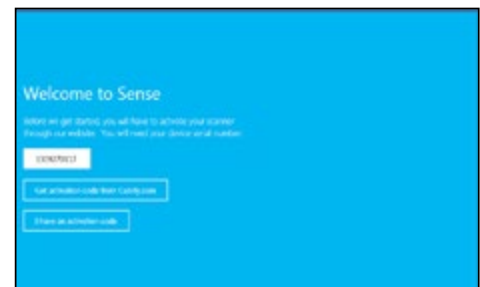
Welcome to Sense

Before we get started, you will have to activate your scanner through our website. You will need your device serial number.

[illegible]

Get activation code from Cubify.com

I have an activation code